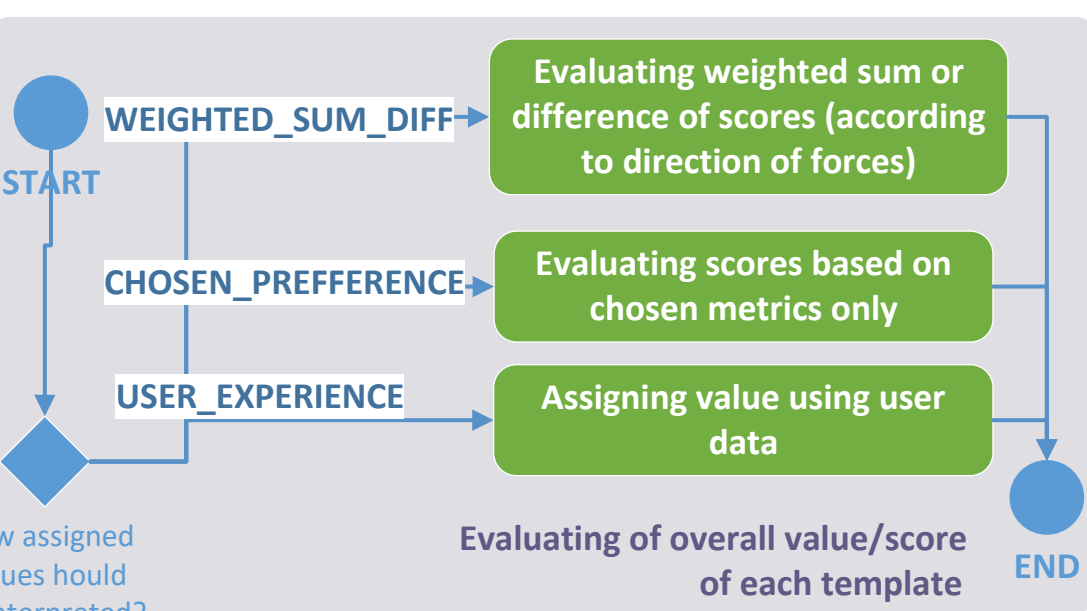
START

WEIGHTED_SUM_DIFF

Evaluating weighted sum or difference of scores (according to direction of forces)

CHOSEN_PREFFERENCE

Evaluating scores based on chosen metrics only

USER_EXPERIENCE

Assigning value using user data

w assigned ues hould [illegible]terpreted?

Evaluating of overall value/score of each template

END